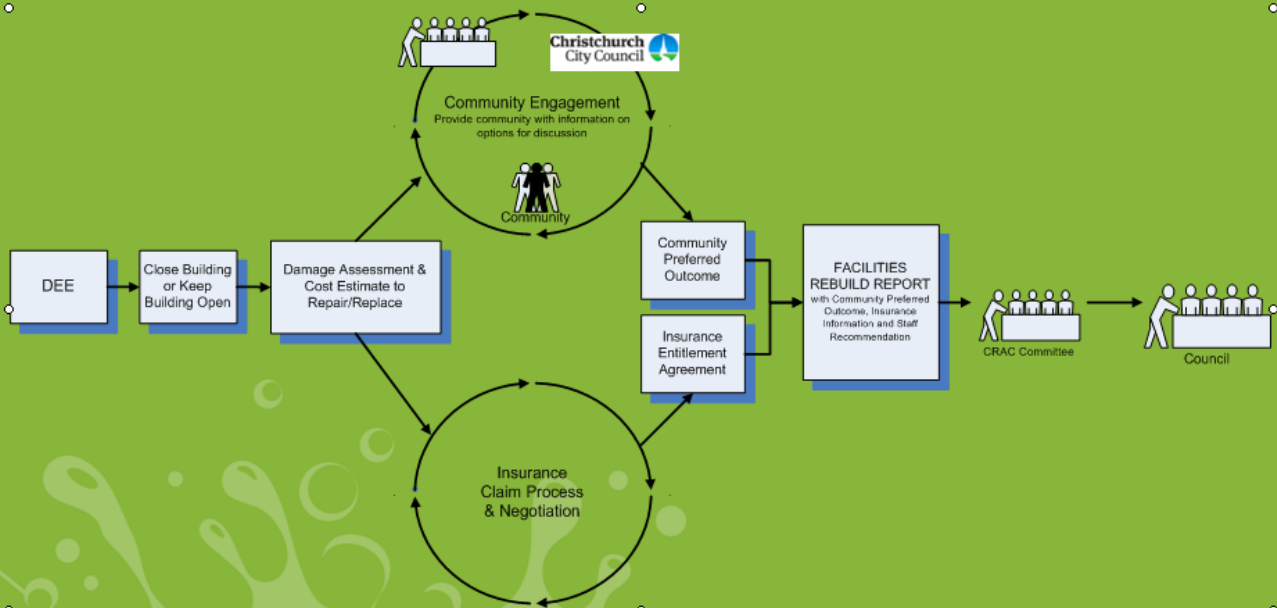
Christchurch City Council

Community Engagement
Provide community with information on options for discussion

Community

DEE

Close Building or Keep Building Open

Damage Assessment & Cost Estimate to Repair/Replace

Community Preferred Outcome

Insurance Entitlement Agreement

FACILITIES REBUILD REPORT
with Community Preferred Outcome, Insurance Information and Staff Recommendation

CRAC Committee

Council

Insurance Claim Process & Negotiation